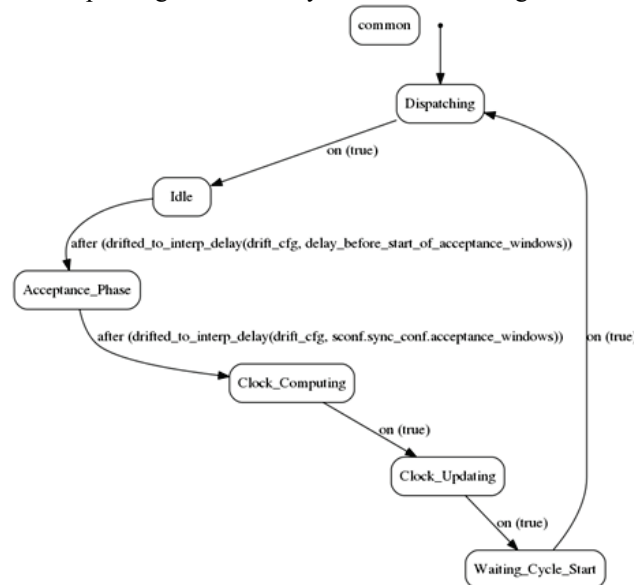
common

Dispatching

on (true)

Idle

after (drifted_to_interp_delay(drift_cfg, delay_before_start_of_acceptance_windows))

Acceptance_Phase

after (drifted_to_interp_delay(drift_cfg, sconf.sync_conf.acceptance_windows))

on (true)

Clock_Computing

on (true)

Clock_Updating

on (true)

Waiting_Cycle_Start